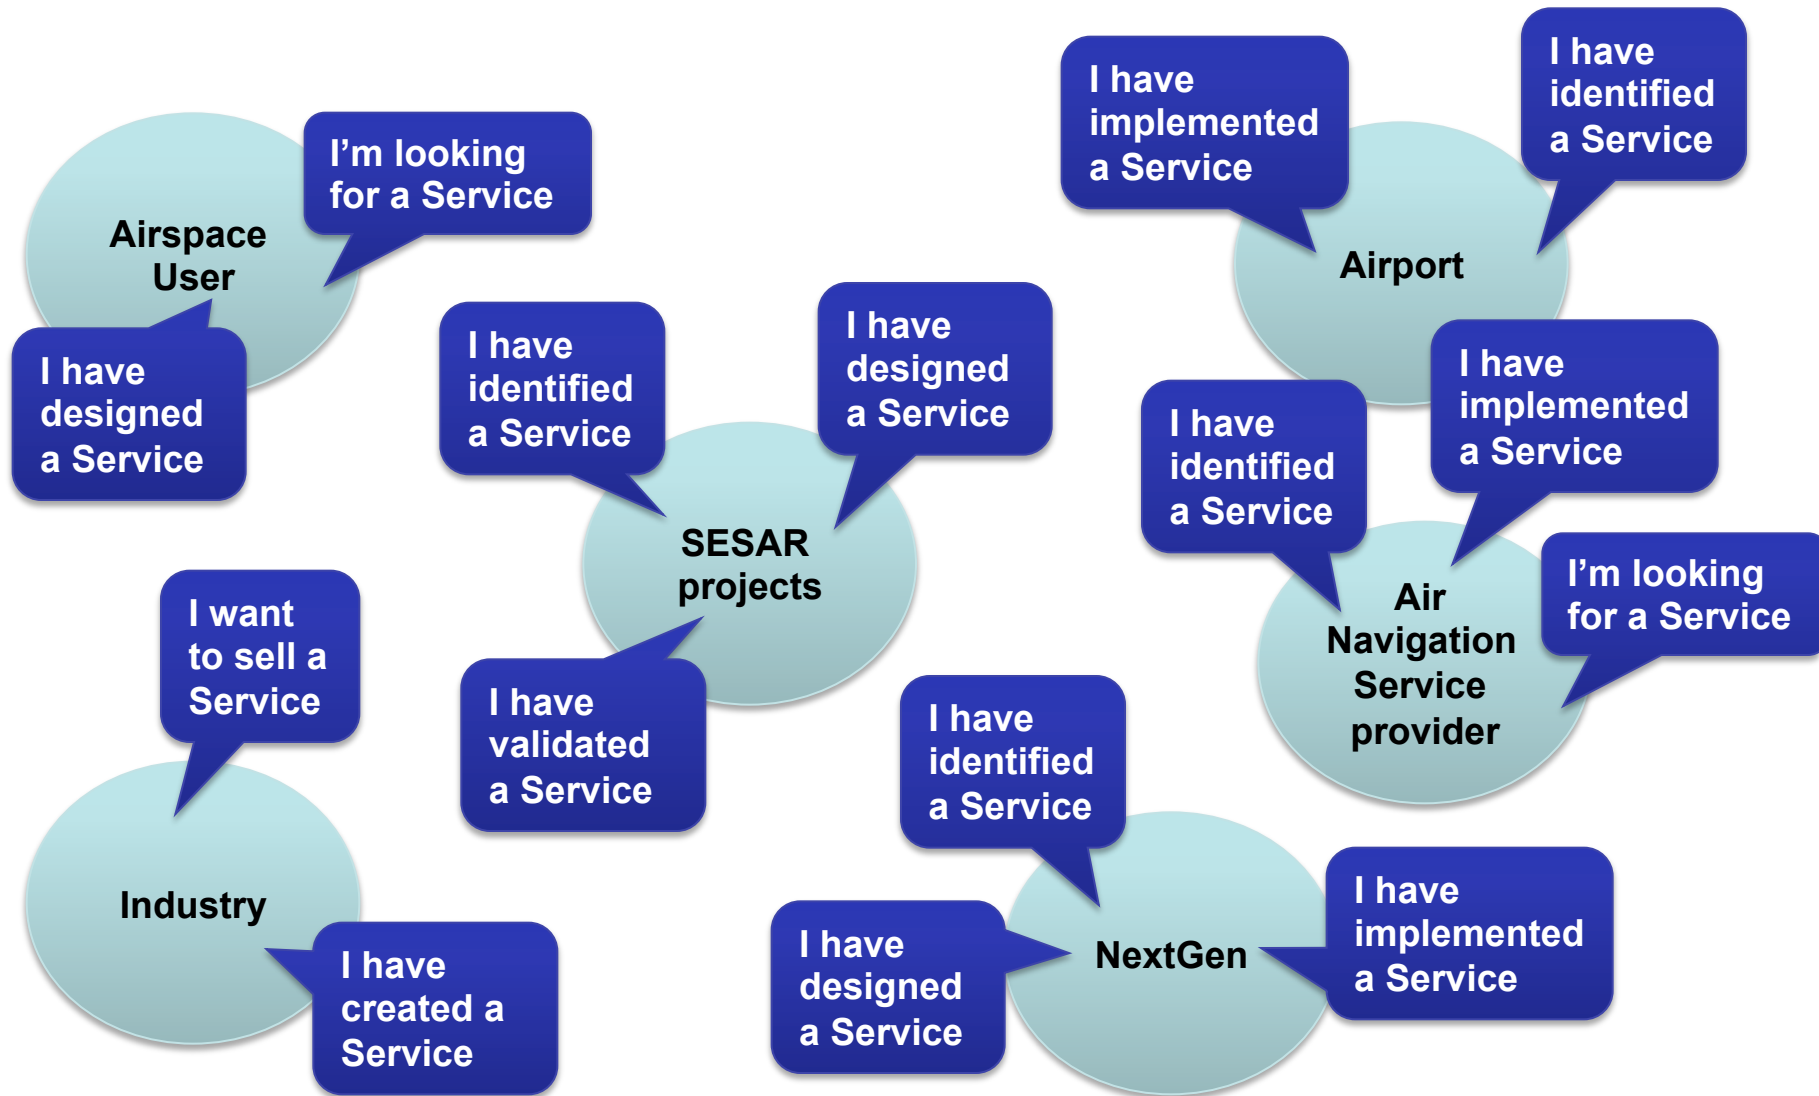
Airspace User

I'm looking for a Service

I have designed a Service

I have implemented a Service

I have identified a Service

Airport

I have identified a Service

I have designed a Service

SESAR projects

I have validated a Service

I have identified a Service

I have implemented a Service

Air Navigation Service provider

I'm looking for a Service

I want to sell a Service

Industry

I have created a Service

I have identified a Service

I have designed a Service

NextGen

I have implemented a Service